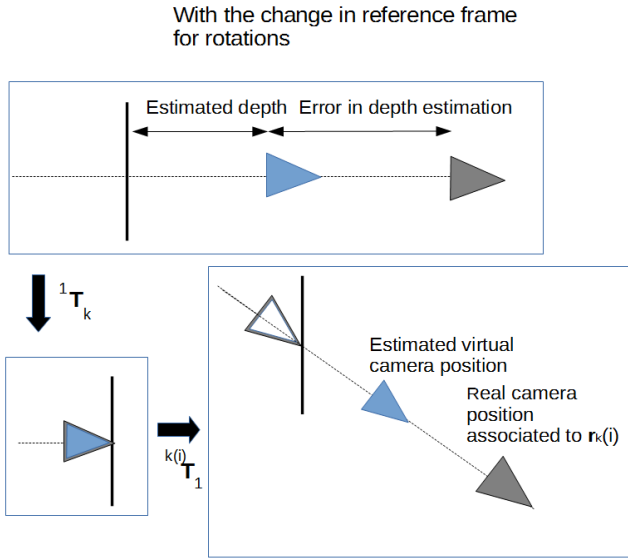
With the change in reference frame for rotations

Estimated depth

Error in depth estimation

${}^{1}\mathbf{T}_{k}$

Estimated virtual camera position

Real camera position associated to $\mathbf{r}_{k}(i)$

${}^{k(i)}\mathbf{T}_{1}$